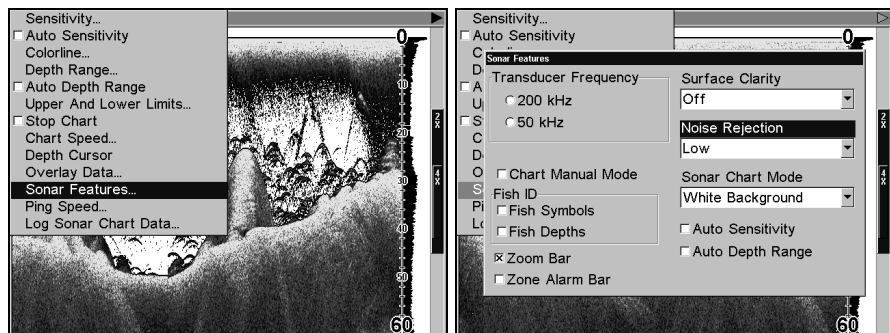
Sensitivity...
☐ Auto Sensitivity
Colorline...
Depth Range...
☐ Auto Depth Range
Upper And Lower Limits...
☐ Stop Chart
Chart Speed...
Depth Cursor
Overlay Data...
Sonar Features...
Ping Speed...
Log Sonar Chart Data...

0
10
20
30
40
50
60
2X
4X

Sensitivity...
☐ Auto Sensitivity
C
D
A
U
S
C
D
O
S
Pi
Lo

Sonar Features
Transducer Frequency
○ 200 kHz
○ 50 kHz
☐ Chart Manual Mode
Fish ID
☐ Fish Symbols
☐ Fish Depths
☒ Zoom Bar
☐ Zone Alarm Bar
Surface Clarity
Off
Noise Rejection
Low
Sonar Chart Mode
White Background
☐ Auto Sensitivity
☐ Auto Depth Range

0
60
2X
4X